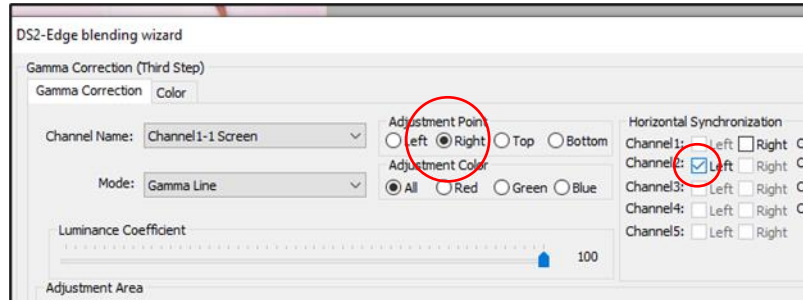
DS2-Edge blending wizard

Gamma Correction (Third Step)

Gamma Correction | Color

Channel Name: Channel1-1 Screen

Mode: Gamma Line

Adjustment Point
Left Right Top Bottom

Adjustment Color
All Red Green Blue

Horizontal Synchronization
Channel1: Left Right C
Channel2: Left Right C
Channel3: Left Right C
Channel4: Left Right C
Channel5: Left Right

Luminance Coefficient

100

Adjustment Area